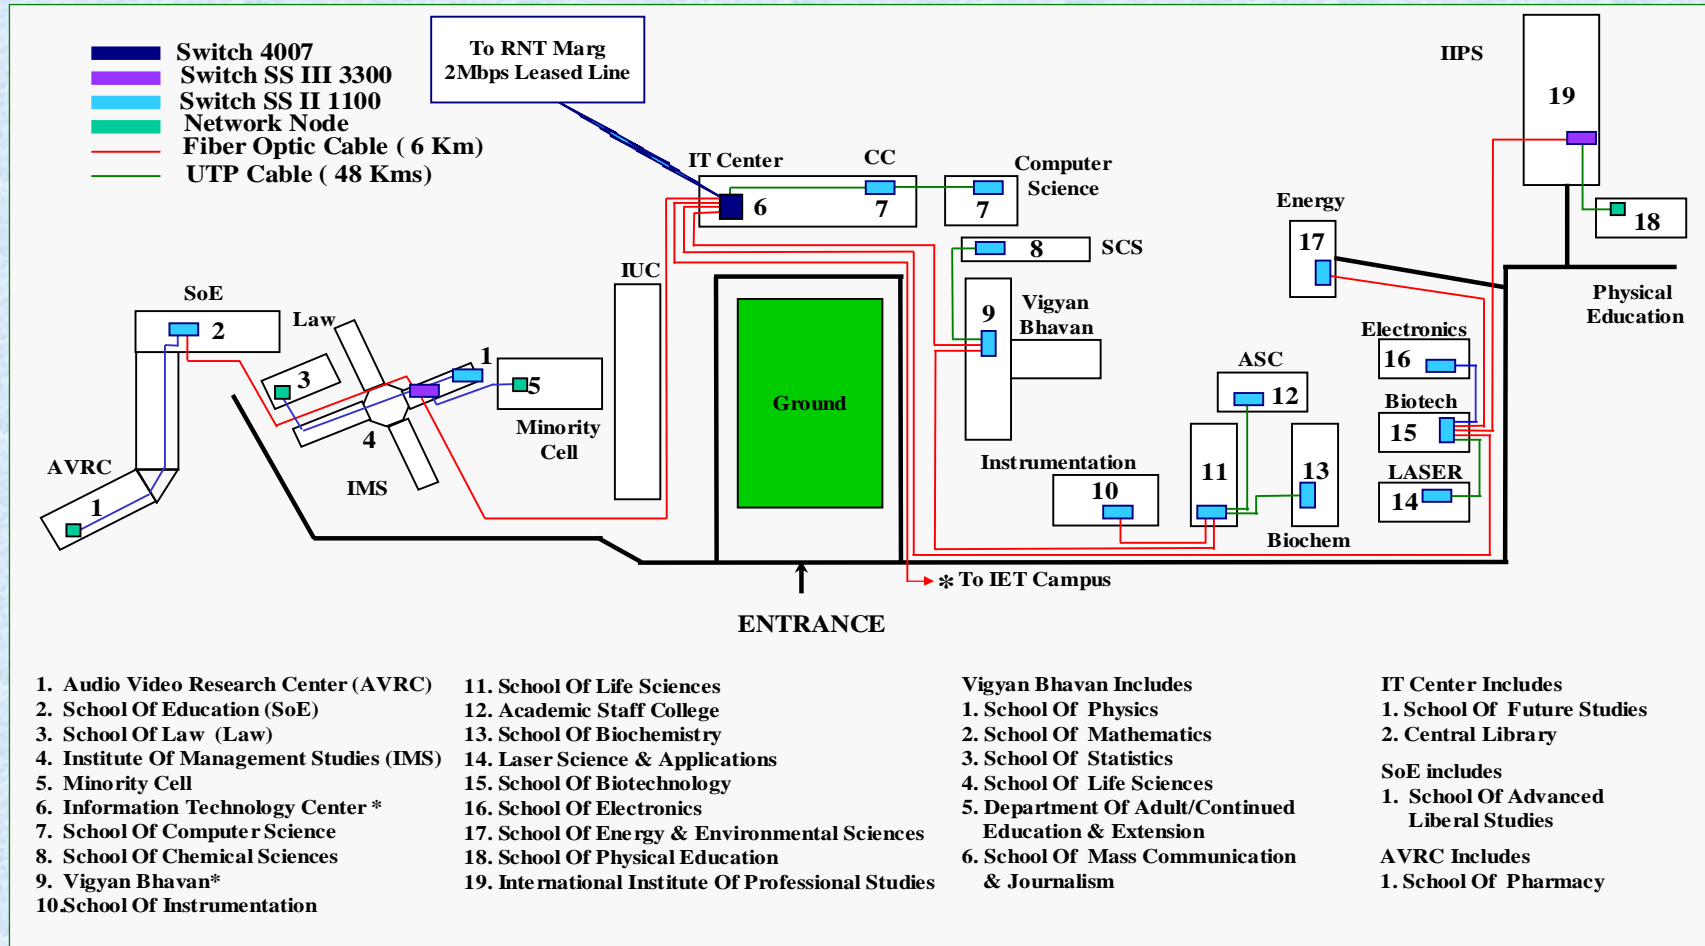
Switch 4007
Switch SS III 3300
Switch SS II 1100
Network Node
Fiber Optic Cable ( 6 Km)
UTP Cable ( 48 Kms)

To RNT Marg
2Mbps Leased Line

IT Center
CC
6
7
Computer Science
7
8
SCS
IIPS
19
18
Energy
17
Physical Education
SoE
2
Law
3
1
5
Minority Cell
4
IMS
AVRC
1
IUC
9
Vigyan Bhavan
Ground
Electronics
16
ASC
12
Biotech
15
LASER
14
Instrumentation
10
11
13
Biochem
* To IET Campus
ENTRANCE

1. Audio Video Research Center (AVRC)
2. School Of Education (SoE)
3. School Of Law (Law)
4. Institute Of Management Studies (IMS)
5. Minority Cell
6. Information Technology Center *
7. School Of Computer Science
8. School Of Chemical Sciences
9. Vigyan Bhavan*
10.School Of Instrumentation

11. School Of Life Sciences
12. Academic Staff College
13. School Of Biochemistry
14. Laser Science & Applications
15. School Of Biotechnology
16. School Of Electronics
17. School Of Energy & Environmental Sciences
18. School Of Physical Education
19. International Institute Of Professional Studies

Vigyan Bhavan Includes
1. School Of Physics
2. School Of Mathematics
3. School Of Statistics
4. School Of Life Sciences
5. Department Of Adult/Continued Education & Extension
6. School Of Mass Communication & Journalism

IT Center Includes
1. School Of Future Studies
2. Central Library

SoE includes
1. School Of Advanced Liberal Studies

AVRC Includes
1. School Of Pharmacy